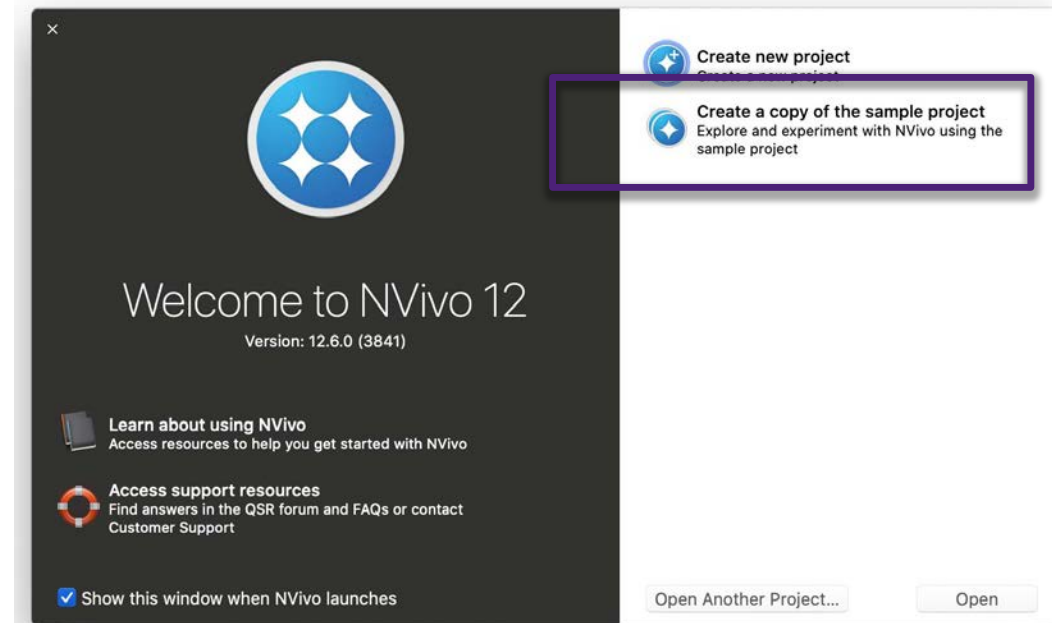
×

Welcome to NVivo 12
Version: 12.6.0 (3841)

Learn about using NVivo
Access resources to help you get started with NVivo

Access support resources
Find answers in the QSR forum and FAQs or contact Customer Support

Show this window when NVivo launches

Create new project
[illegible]

Create a copy of the sample project
Explore and experiment with NVivo using the sample project

Open Another Project...

Open